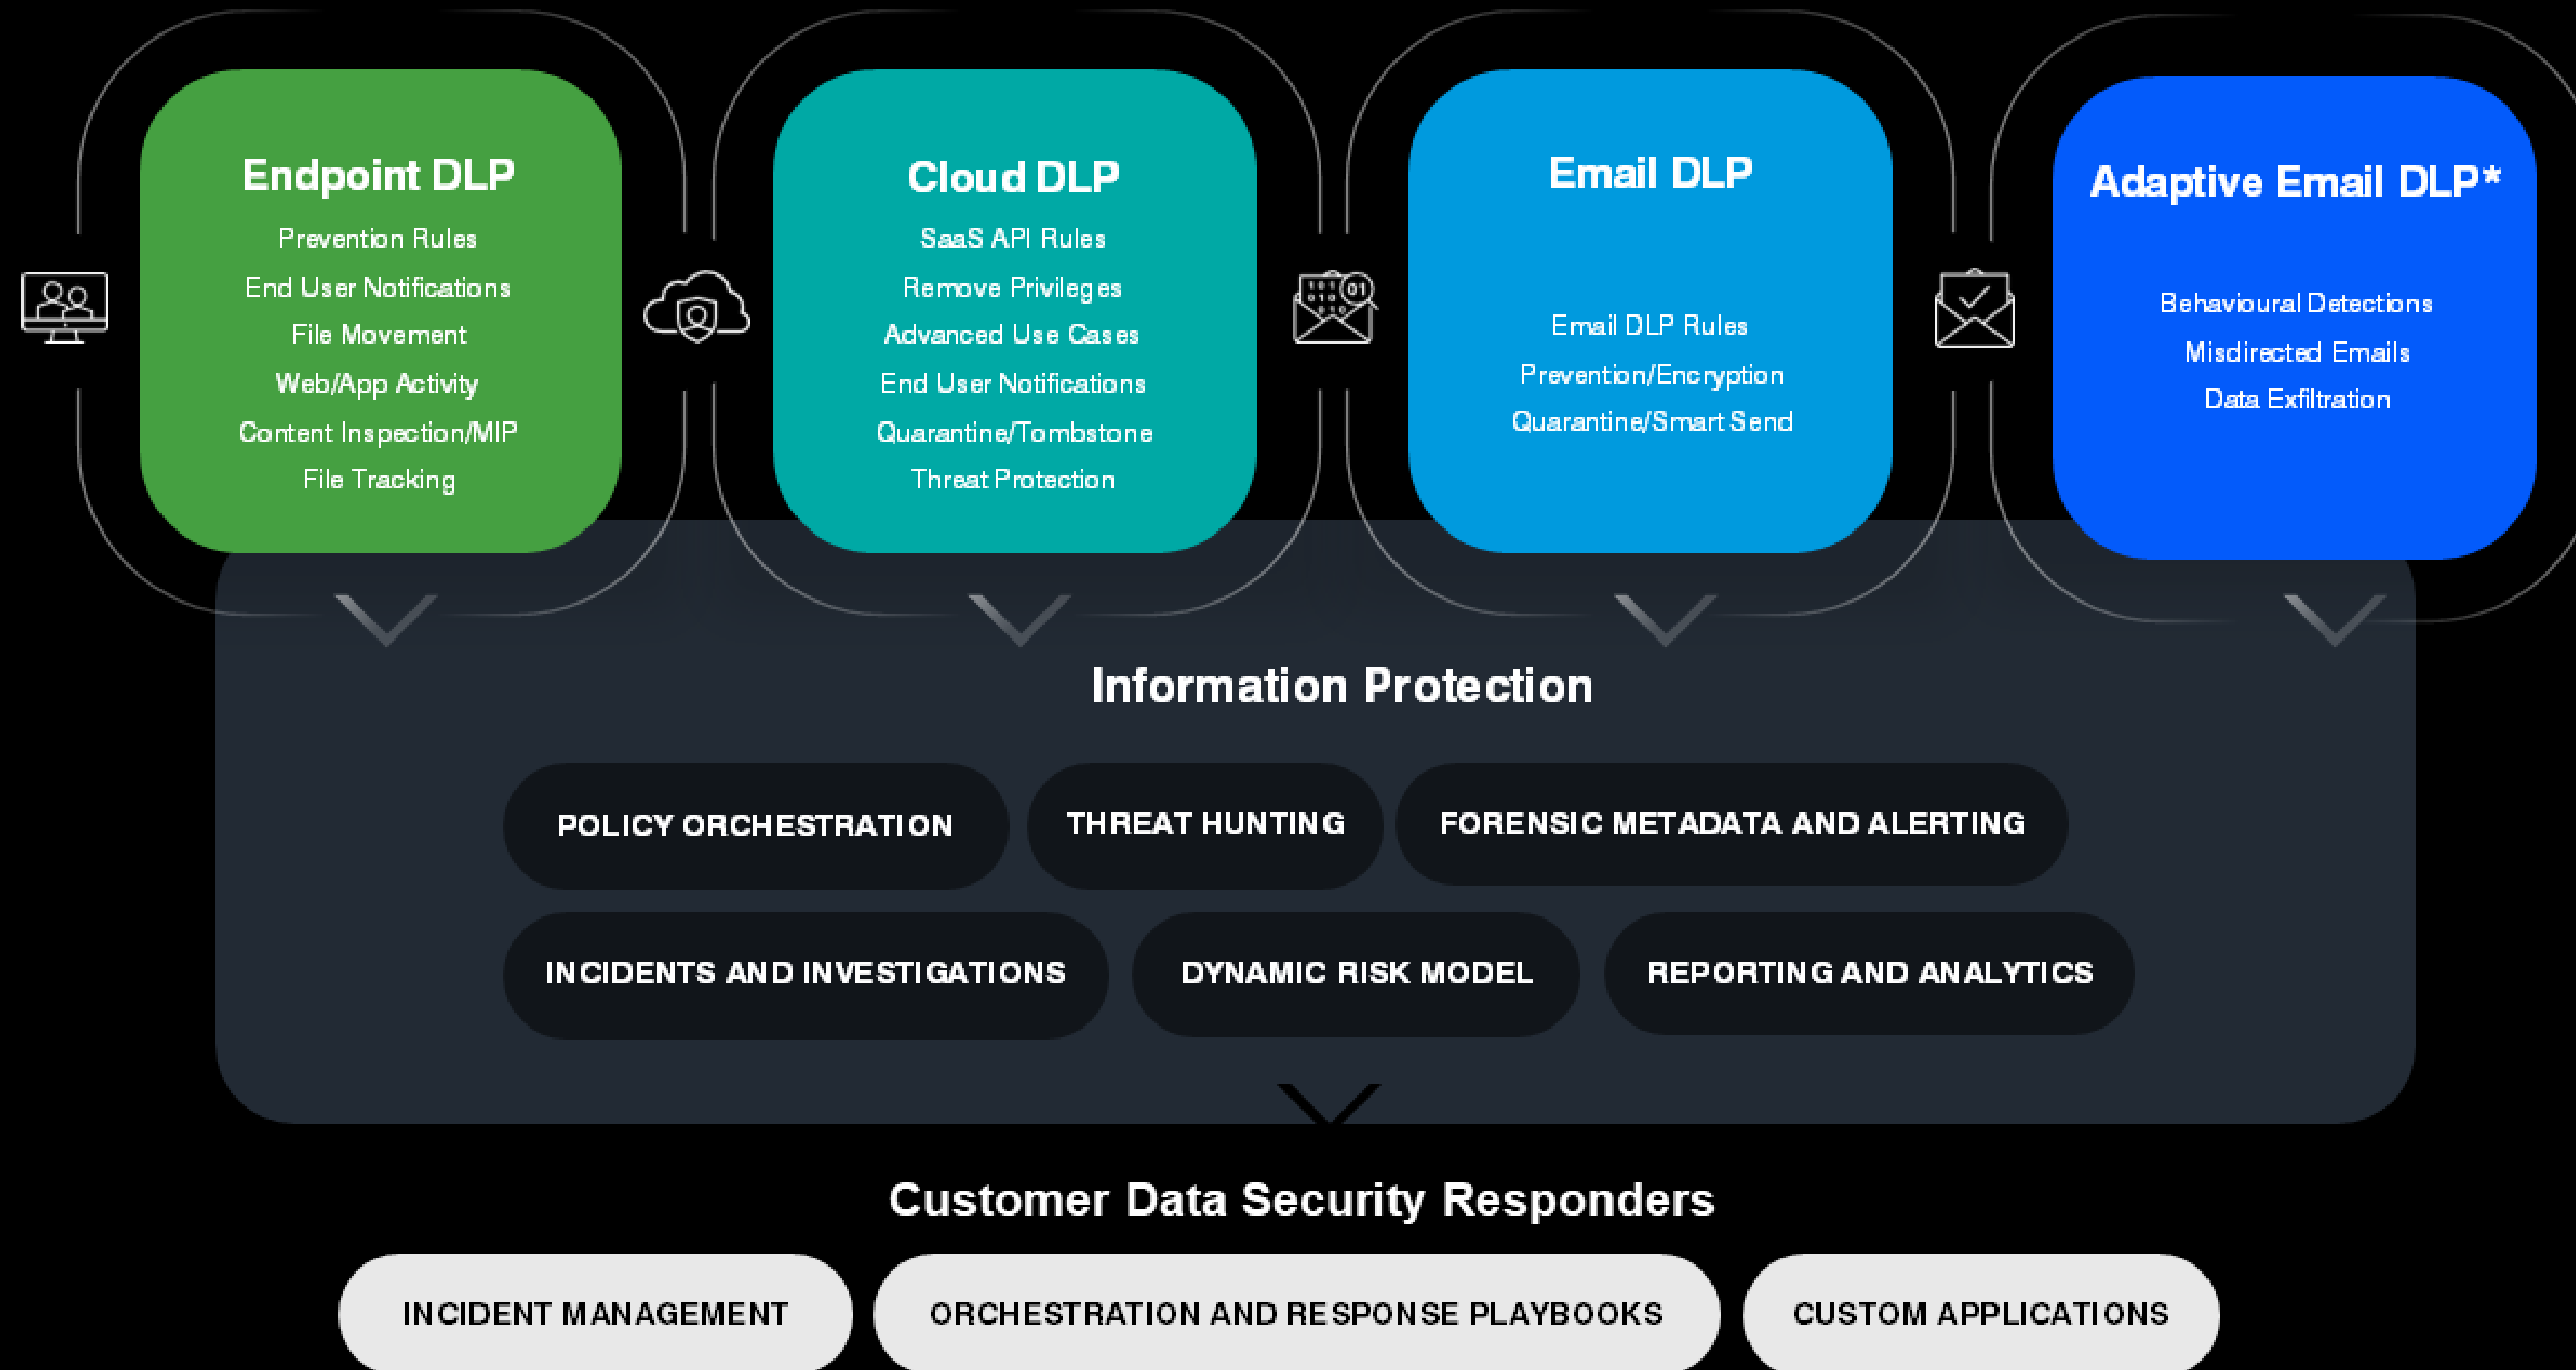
Endpoint DLP
Prevention Rules
End User Notifications
File Movement
Web/App Activity
Content Inspection/MIP
File Tracking

Cloud DLP
SaaS API Rules
Remove Privileges
Advanced Use Cases
End User Notifications
Quarantine/Tombstone
Threat Protection

Email DLP
Email DLP Rules
Prevention/Encryption
Quarantine/Smart Send

Adaptive Email DLP*
Behavioural Detections
Misdirected Emails
Data Exfiltration

Information Protection

POLICY ORCHESTRATION
THREAT HUNTING
FORENSIC METADATA AND ALERTING
INCIDENTS AND INVESTIGATIONS
DYNAMIC RISK MODEL
REPORTING AND ANALYTICS

Customer Data Security Responders

INCIDENT MANAGEMENT
ORCHESTRATION AND RESPONSE PLAYBOOKS
CUSTOM APPLICATIONS